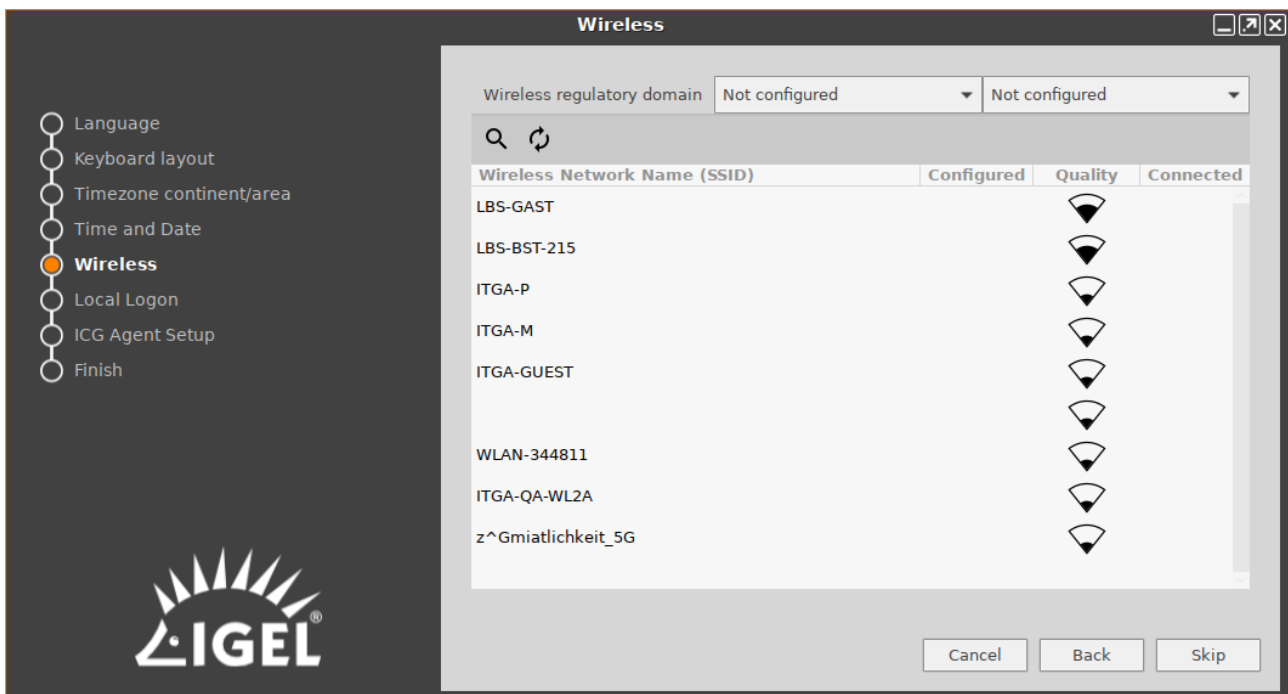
Wireless

Language
Keyboard layout
Timezone continent/area
Time and Date
Wireless
Local Logon
ICG Agent Setup
Finish

IGEL®

Wireless regulatory domain | Not configured | Not configured

| Wireless Network Name (SSID) | Configured | Quality | Connected |
|---|---|---|---|
| LBS-GAST | | | |
| LBS-BST-215 | | | |
| ITGA-P | | | |
| ITGA-M | | | |
| ITGA-GUEST | | | |
| | | | |
| WLAN-344811 | | | |
| ITGA-QA-WL2A | | | |
| z^Gmiatlichkeit_5G | | | |

Cancel
Back
Skip